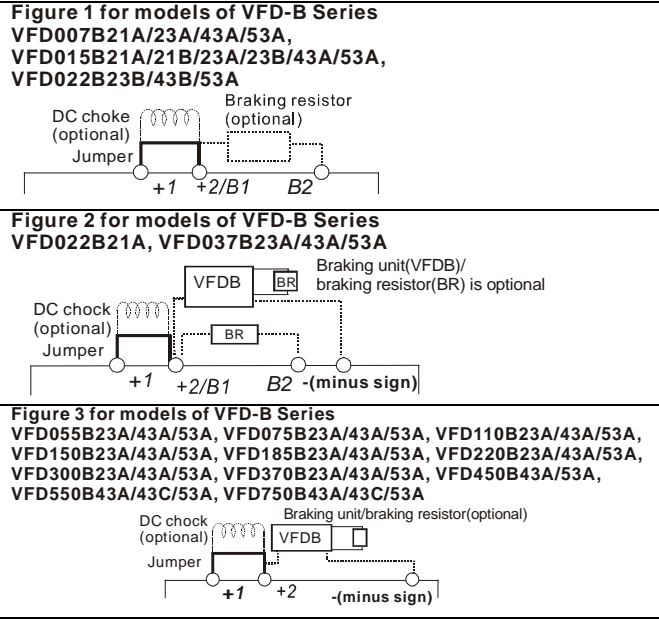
Figure 1 for models of VFD-B Series
VFD007B21A/23A/43A/53A,
VFD015B21A/21B/23A/23B/43A/53A,
VFD022B23B/43B/53A

DC choke (optional)
Jumper
Braking resistor (optional)
+1 +2/B1 B2

Figure 2 for models of VFD-B Series
VFD022B21A, VFD037B23A/43A/53A

VFDB BR
Braking unit(VFDB)/ braking resistor(BR) is optional
DC chock (optional)
Jumper
BR
+1 +2/B1 B2 -(minus sign)

Figure 3 for models of VFD-B Series
VFD055B23A/43A/53A, VFD075B23A/43A/53A, VFD110B23A/43A/53A, VFD150B23A/43A/53A, VFD185B23A/43A/53A, VFD220B23A/43A/53A, VFD300B23A/43A/53A, VFD370B23A/43A/53A, VFD450B43A/53A, VFD550B43A/43C/53A, VFD750B43A/43C/53A

DC chock (optional)
Braking unit/braking resistor(optional)
VFDB
Jumper
+1 +2 -(minus sign)